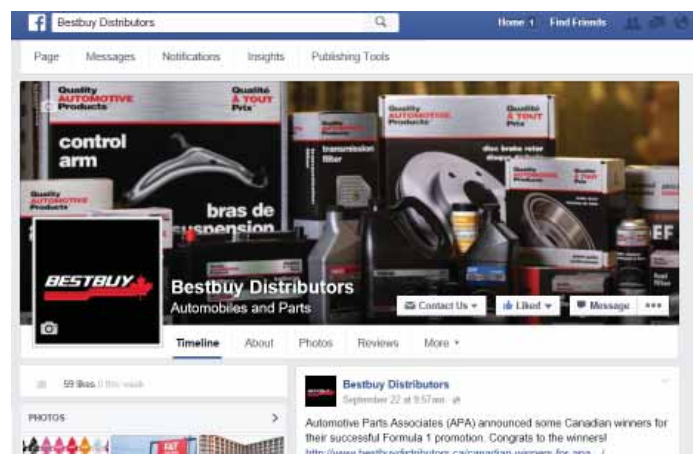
Bestbuy Distributors

Home 1 Find Friends

Page Messages Notifications Insights Publishing Tools

Quality AUTOMOTIVE Products

Qualité À TOUT Prix

control arm

bras de suspension

transmission filter

disc brake rotor

BESTBUY

Bestbuy Distributors

Automobiles and Parts

Contact Us ▾ Liked ▾ Message •••

Timeline About Photos Reviews More ▾

59 likes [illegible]

PHOTOS

Bestbuy Distributors

September 22 at 9:57am

Automotive Parts Associates (APA) announced some Canadian winners for their successful Formula 1 promotion. Congrats to the winners!

http://www.bestbuydistributors.ca/canadian-winners-for-apa-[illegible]